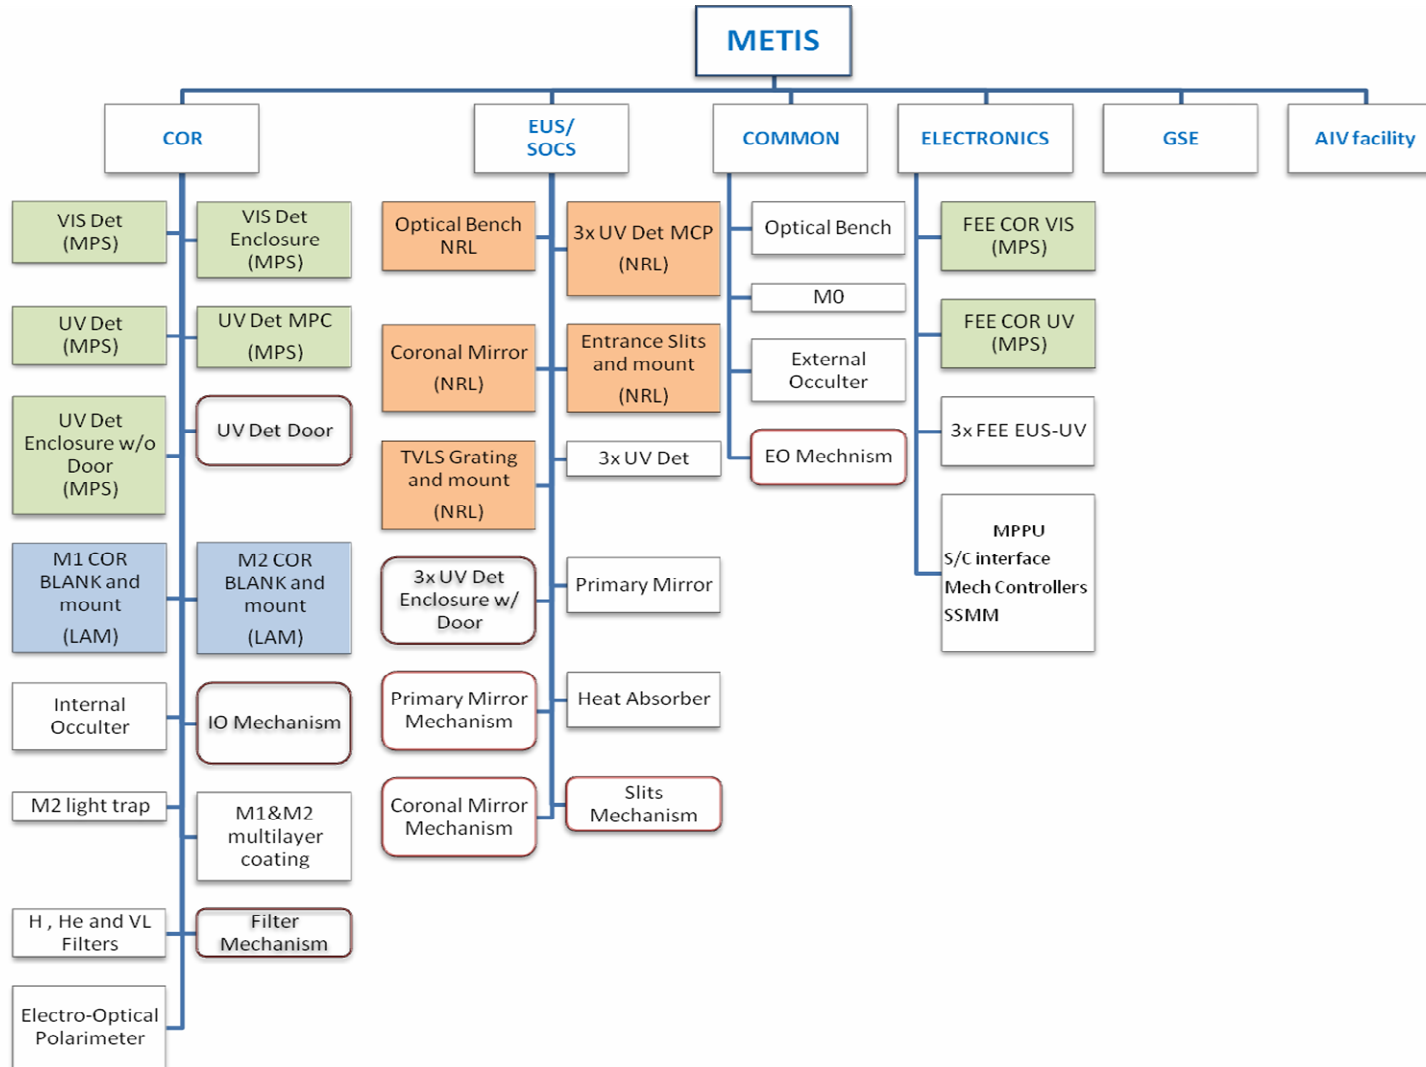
METIS

COR

EUS/ SOCS

COMMON

ELECTRONICS

GSE

AIV facility

VIS Det (MPS)

VIS Det Enclosure (MPS)

UV Det (MPS)

UV Det MPC (MPS)

UV Det Enclosure w/o Door (MPS)

UV Det Door

M1 COR BLANK and mount (LAM)

M2 COR BLANK and mount (LAM)

Internal Occulter

IO Mechanism

M2 light trap

M1&M2 multilayer coating

H , He and VL Filters

Filter Mechanism

Electro-Optical Polarimeter

Optical Bench NRL

3x UV Det MCP (NRL)

Coronal Mirror (NRL)

Entrance Slits and mount (NRL)

TVLS Grating and mount (NRL)

3x UV Det

3x UV Det Enclosure w/ Door

Primary Mirror

Primary Mirror Mechanism

Heat Absorber

Coronal Mirror Mechanism

Slits Mechanism

Optical Bench

M0

External Occulter

EO Mechnism

FEE COR VIS (MPS)

FEE COR UV (MPS)

3x FEE EUS-UV

MPPU
S/C interface
Mech Controllers
SSMM